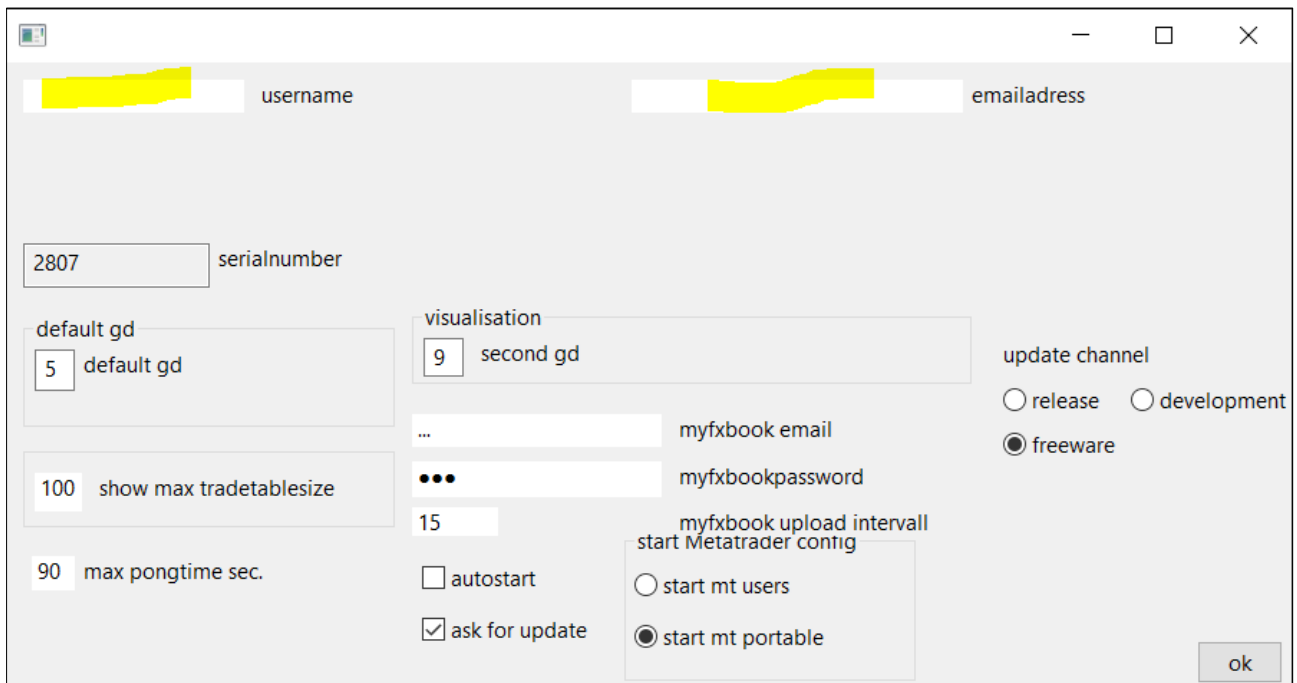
username

emailadress

2807 serialnumber

default gd

5 default gd

visualisation

9 second gd

update channel

release development

freeware

... myfxbook email

••• myfxbookpassword

100 show max tradetablesize

15 myfxbook upload intervall

start Metatrader config

90 max pongtime sec.

autostart

start mt users

ask for update

start mt portable

ok